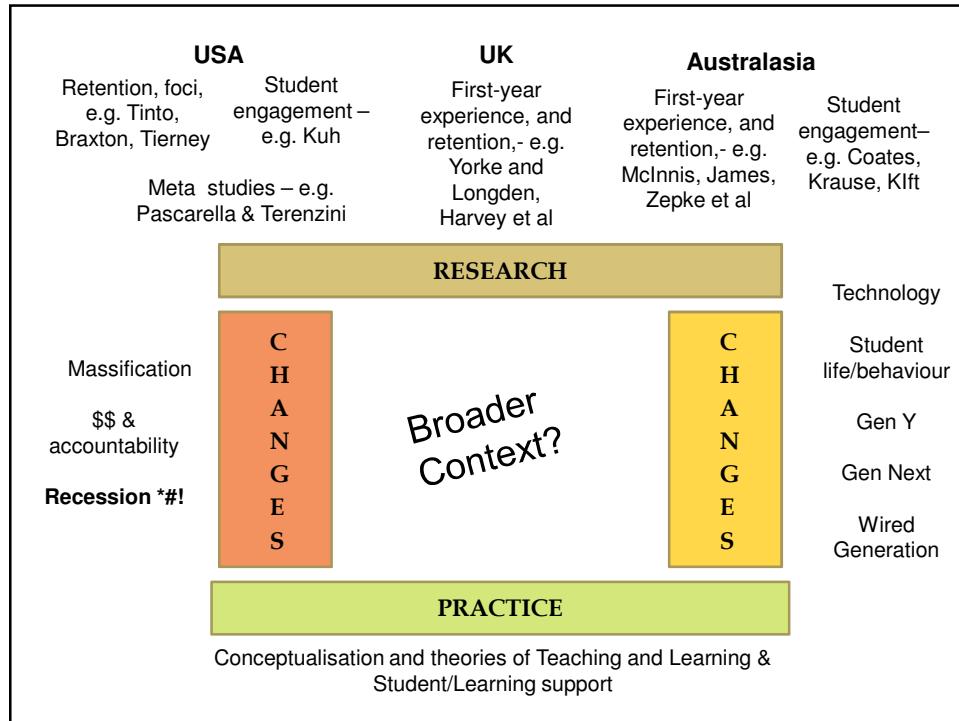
USA

Retention, foci, e.g. Tinto, Braxton, Tierney

Student engagement – e.g. Kuh

Meta studies – e.g. Pascarella & Terenzini

UK

First-year experience, and retention,- e.g. Yorke and Longden, Harvey et al

Australasia

First-year experience, and retention,- e.g. McInnis, James, Zepke et al

Student engagement– e.g. Coates, Krause, Klft

RESEARCH

Massification

$$ & accountability

Recession *#!

C H A N G E S

Broader Context?

C H A N G E S

Technology

Student life/behaviour

Gen Y

Gen Next

Wired Generation

PRACTICE

Conceptualisation and theories of Teaching and Learning & Student/Learning support